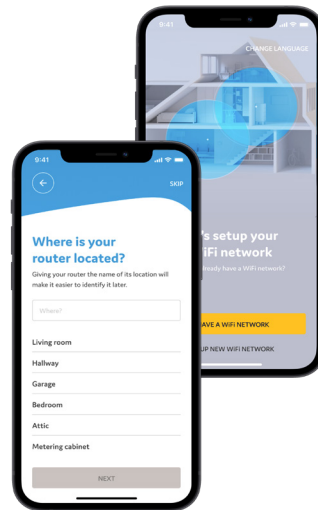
9:41

CHANGE LANGUAGE

's setup your iFi network

lready have a WiFi network?

AVE A WIFI NETWORK

UP NEW WIFI NETWORK

9:41

SKIP

Where is your router located?

Giving your router the name of its location will make it easier to identify it later.

Where?

Living room

Hallway

Garage

Bedroom

Attic

Metering cabinet

NEXT